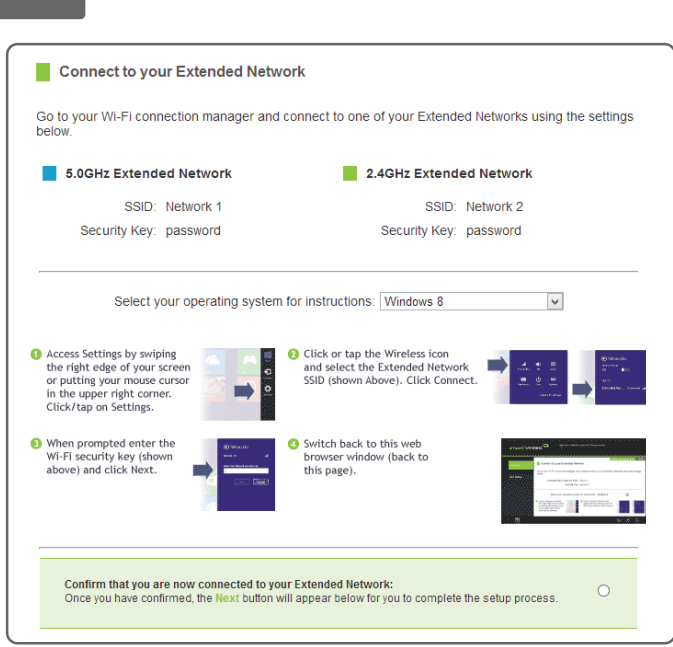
Connect to your Extended Network

Go to your Wi-Fi connection manager and connect to one of your Extended Networks using the settings below.

5.0GHz Extended Network

SSID: Network 1
Security Key: password

2.4GHz Extended Network

SSID: Network 2
Security Key: password

Select your operating system for instructions: Windows 8

1 Access Settings by swiping the right edge of your screen or putting your mouse cursor in the upper right corner. Click/tap on Settings.

2 Click or tap the Wireless icon and select the Extended Network SSID (shown Above). Click Connect.

3 When prompted enter the Wi-Fi security key (shown above) and click Next.

4 Switch back to this web browser window (back to this page).

Confirm that you are now connected to your Extended Network:
Once you have confirmed, the Next button will appear below for you to complete the setup process.